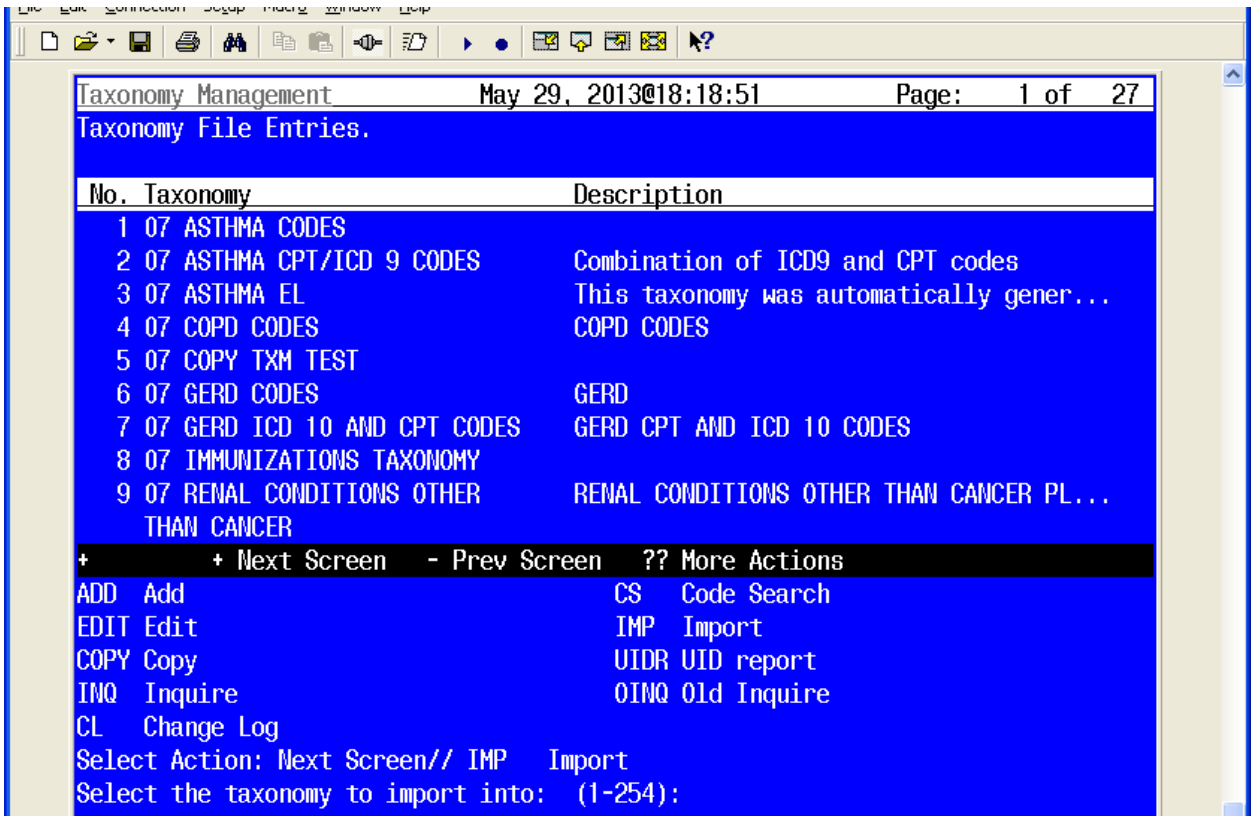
File Edit Connection Setup Macro Window Help

Taxonomy Management May 29, 2013@18:18:51 Page: 1 of 27
Taxonomy File Entries.

| No. | Taxonomy | Description |
|---|---|---|
| 1 | 07 ASTHMA CODES | |
| 2 | 07 ASTHMA CPT/ICD 9 CODES | Combination of ICD9 and CPT codes |
| 3 | 07 ASTHMA EL | This taxonomy was automatically gener... |
| 4 | 07 COPD CODES | COPD CODES |
| 5 | 07 COPY TXM TEST | |
| 6 | 07 GERD CODES | GERD |
| 7 | 07 GERD ICD 10 AND CPT CODES | GERD CPT AND ICD 10 CODES |
| 8 | 07 IMMUNIZATIONS TAXONOMY | |
| 9 | 07 RENAL CONDITIONS OTHER THAN CANCER | RENAL CONDITIONS OTHER THAN CANCER PL... |

+ + Next Screen - Prev Screen ?? More Actions
ADD Add CS Code Search
EDIT Edit IMP Import
COPY Copy UIDR UID report
INQ Inquire OINQ Old Inquire
CL Change Log
Select Action: Next Screen// IMP Import
Select the taxonomy to import into: (1-254):